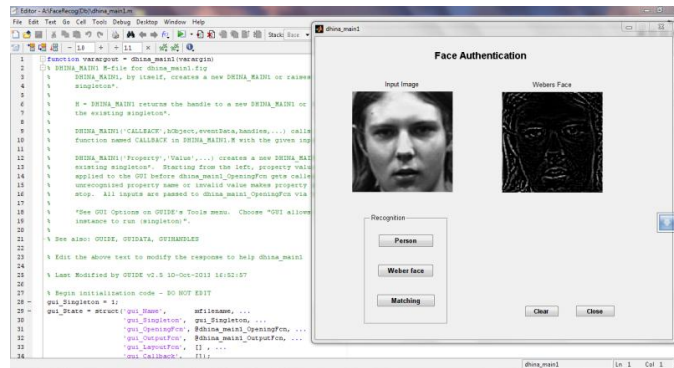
Editor - A:\FaceRecog\Dtb\dhina_main1.m

File Edit Text Go Cell Tools Debug Desktop Window Help

Stack: Base

- 1.0 + ÷ 1.1 ×

1 function varargout = dhina_main1(varargin)
2 % DHINA_MAIN1 M-file for dhina_main1.fig
3 % DHINA_MAIN1, by itself, creates a new DHINA_MAIN1 or raises
4 % singleton*.
5 %
6 % H = DHINA_MAIN1 returns the handle to a new DHINA_MAIN1 or
7 % the existing singleton*.
8 %
9 % DHINA_MAIN1('CALLBACK',hObject,eventData,handles,...) calls
10 % function named CALLBACK in DHINA_MAIN1.M with the given inp
11 %
12 % DHINA_MAIN1('Property','Value',...) creates a new DHINA_MAIN
13 % existing singleton*. Starting from the left, property value
14 % applied to the GUI before dhina_main1_OpeningFcn gets calle
15 % unrecognized property name or invalid value makes property
16 % stop. All inputs are passed to dhina_main1_OpeningFcn via
17 %
18 % *See GUI Options on GUIDE's Tools menu. Choose "GUI allows
19 % instance to run (singleton)".
20 %
21 % See also: GUIDE, GUIDATA, GUIHANDLES
22
23 % Edit the above text to modify the response to help dhina_main1
24
25 % Last Modified by GUIDE v2.5 10-Oct-2013 14:52:57
26
27 % Begin initialization code - DO NOT EDIT
28 - gui_Singleton = 1;
29 - gui_State = struct('gui_Name', mfilename, ...
30 'gui_Singleton', gui_Singleton, ...
31 'gui_OpeningFcn', @dhina_main1_OpeningFcn, ...
32 'gui_OutputFcn', @dhina_main1_OutputFcn, ...
33 'gui_LayoutFcn', [] , ...
34 'gui_Callback', []);

dhina_main1

Face Authentication

Input Image

Webers Face

Recognition

Person

Weber face

Matching

Clear

Close

dhina_main1 Ln 1 Col 1